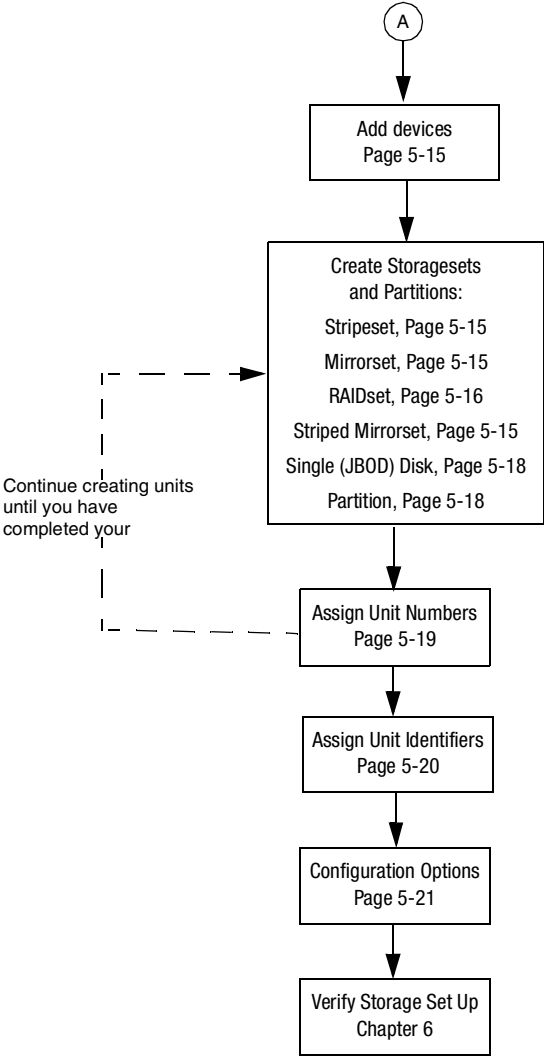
A

Add devices
Page 5-15

Create Storagesets and Partitions:
Stripeset, Page 5-15
Mirrorset, Page 5-15
RAIDset, Page 5-16
Striped Mirrorset, Page 5-15
Single (JBOD) Disk, Page 5-18
Partition, Page 5-18

Continue creating units until you have completed your

Assign Unit Numbers
Page 5-19

Assign Unit Identifiers
Page 5-20

Configuration Options
Page 5-21

Verify Storage Set Up
Chapter 6